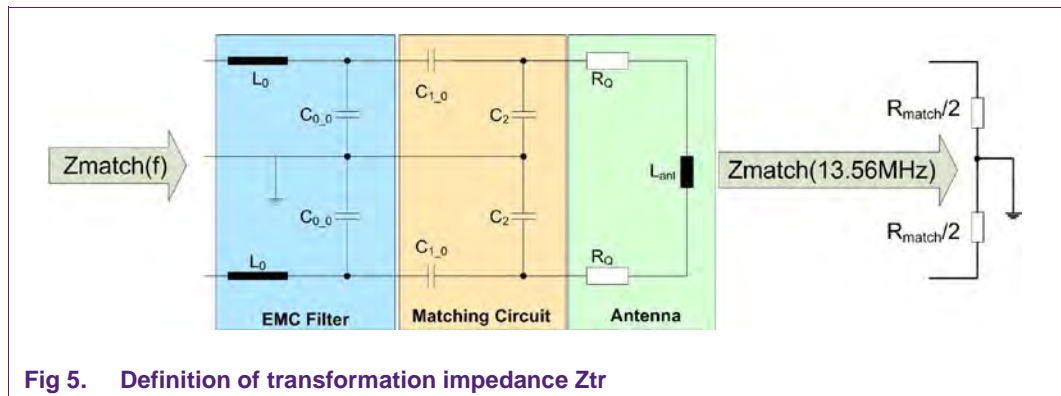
$L_0$

$C_{0\_0}$

$C_{0\_0}$

$L_0$

$C_{1\_0}$

$C_2$

$C_2$

$C_{1\_0}$

$R_Q$

$L_{ant}$

$R_Q$

Zmatch(f)

Zmatch(13.56MHz)

$R_{match}/2$

$R_{match}/2$

EMC Filter

Matching Circuit

Antenna

Fig 5. Definition of transformation impedance Ztr